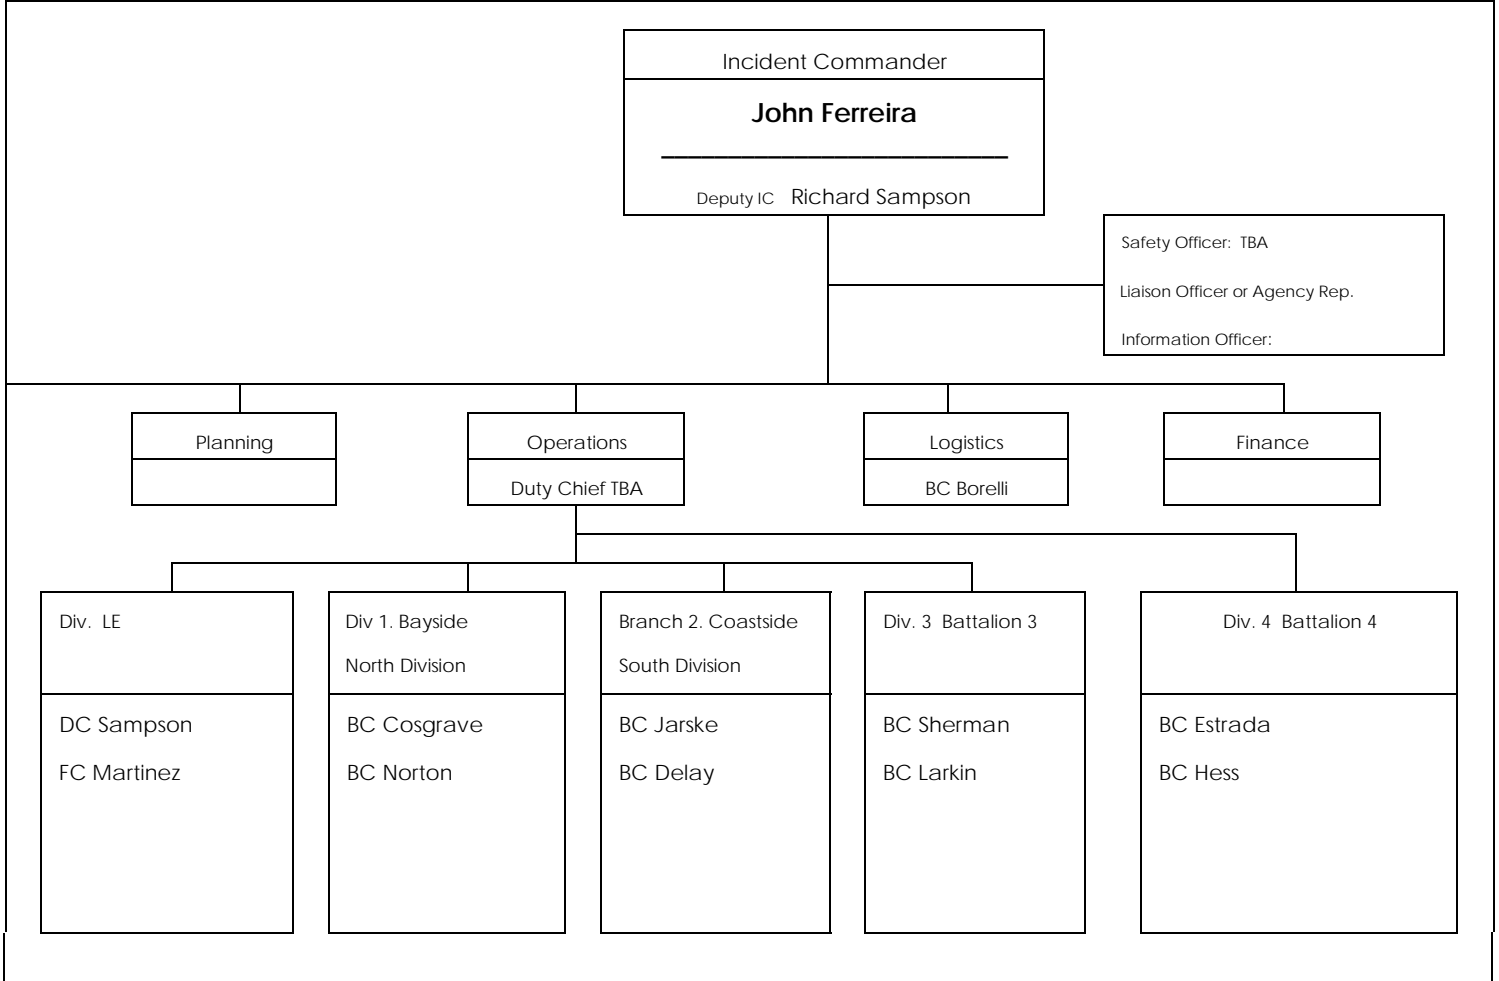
Incident Commander

John Ferreira

Deputy IC Richard Sampson

Safety Officer: TBA

Liaison Officer or Agency Rep.

Information Officer:

Planning

Operations

Duty Chief TBA

Logistics

BC Borelli

Finance

Div. LE

DC Sampson

FC Martinez

Div 1. Bayside

North Division

BC Cosgrave

BC Norton

Branch 2. Coastside

South Division

BC Jarske

BC Delay

Div. 3 Battalion 3

BC Sherman

BC Larkin

Div. 4 Battalion 4

BC Estrada

BC Hess